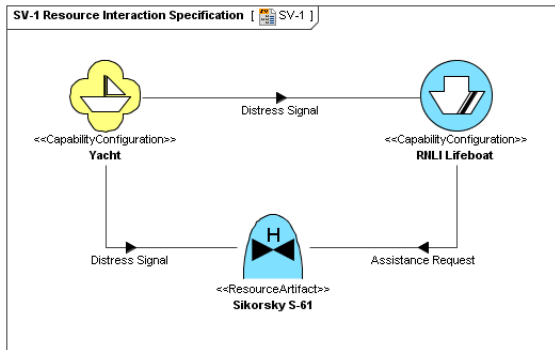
SV-1 Resource Interaction Specification [ SV-1 ]

Distress Signal

<<CapabilityConfiguration>>
Yacht

<<CapabilityConfiguration>>
RNLI Lifeboat

Distress Signal

Assistance Request

H

<<ResourceArtifact>>
Sikorsky S-61